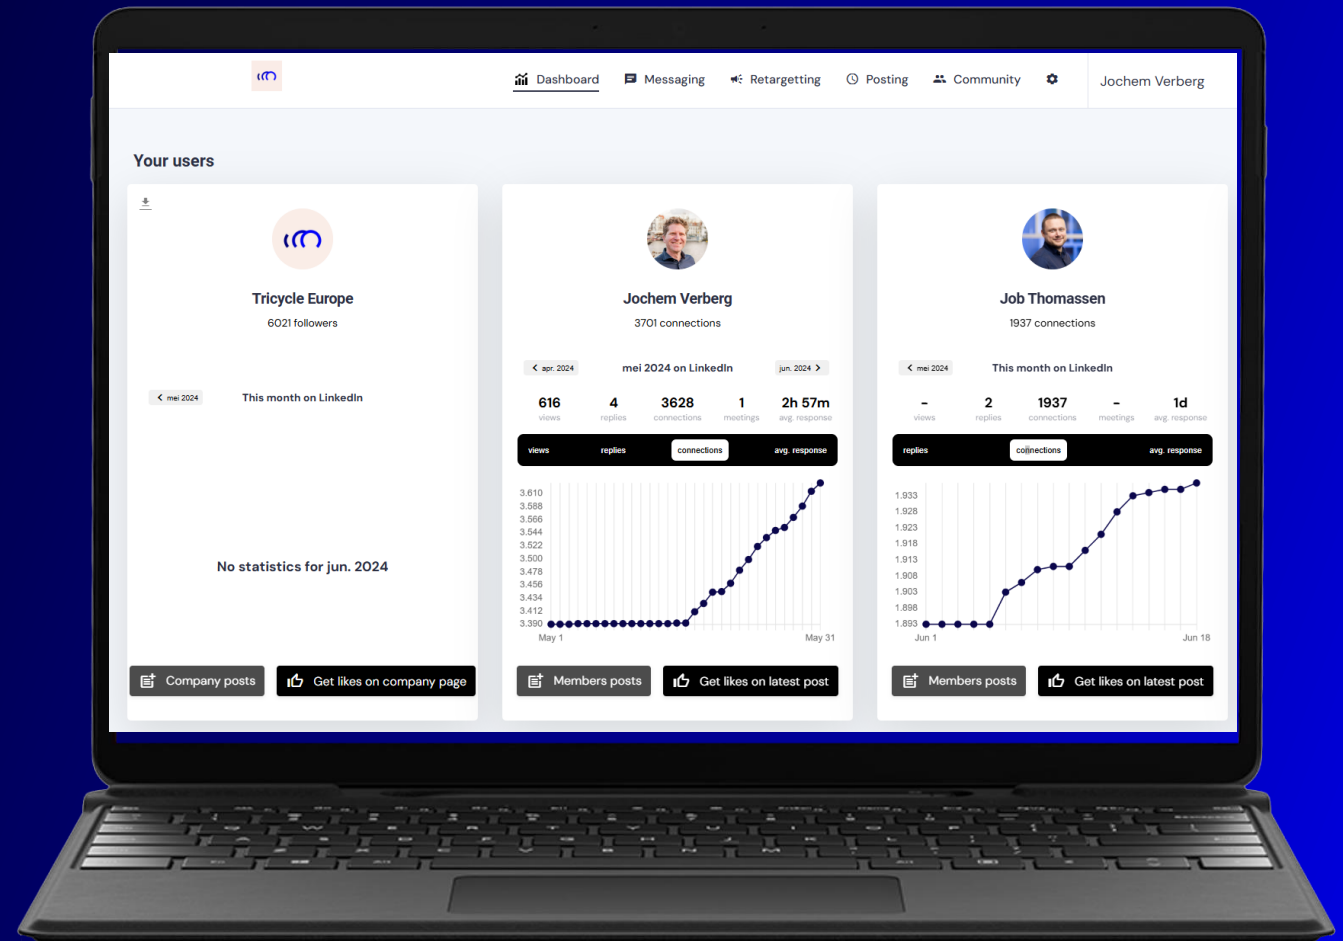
Dashboard Messaging Retargetting Posting Community Jochem Verberg

Your users

Tricycle Europe
6021 followers

mei 2024 This month on LinkedIn

No statistics for jun. 2024

Company posts Get likes on company page

Jochem Verberg
3701 connections

apr. 2024 mei 2024 on LinkedIn jun. 2024

| 616 | 4 | 3628 | 1 | 2h 57m |
|---|---|---|---|---|
| views | replies | connections | meetings | avg. response |

views replies connections avg. response

3.610
3.588
3.566
3.544
3.522
3.500
3.478
3.456
3.434
3.412
3.390
May 1 May 31

Members posts Get likes on latest post

Job Thomassen
1937 connections

mei 2024 This month on LinkedIn

| - | 2 | 1937 | - | 1d |
|---|---|---|---|---|
| views | replies | connections | meetings | avg. response |

replies connections avg. response

1.933
1.928
1.923
1.918
1.913
1.908
1.903
1.898
1.893
Jun 1 Jun 18

Members posts Get likes on latest post